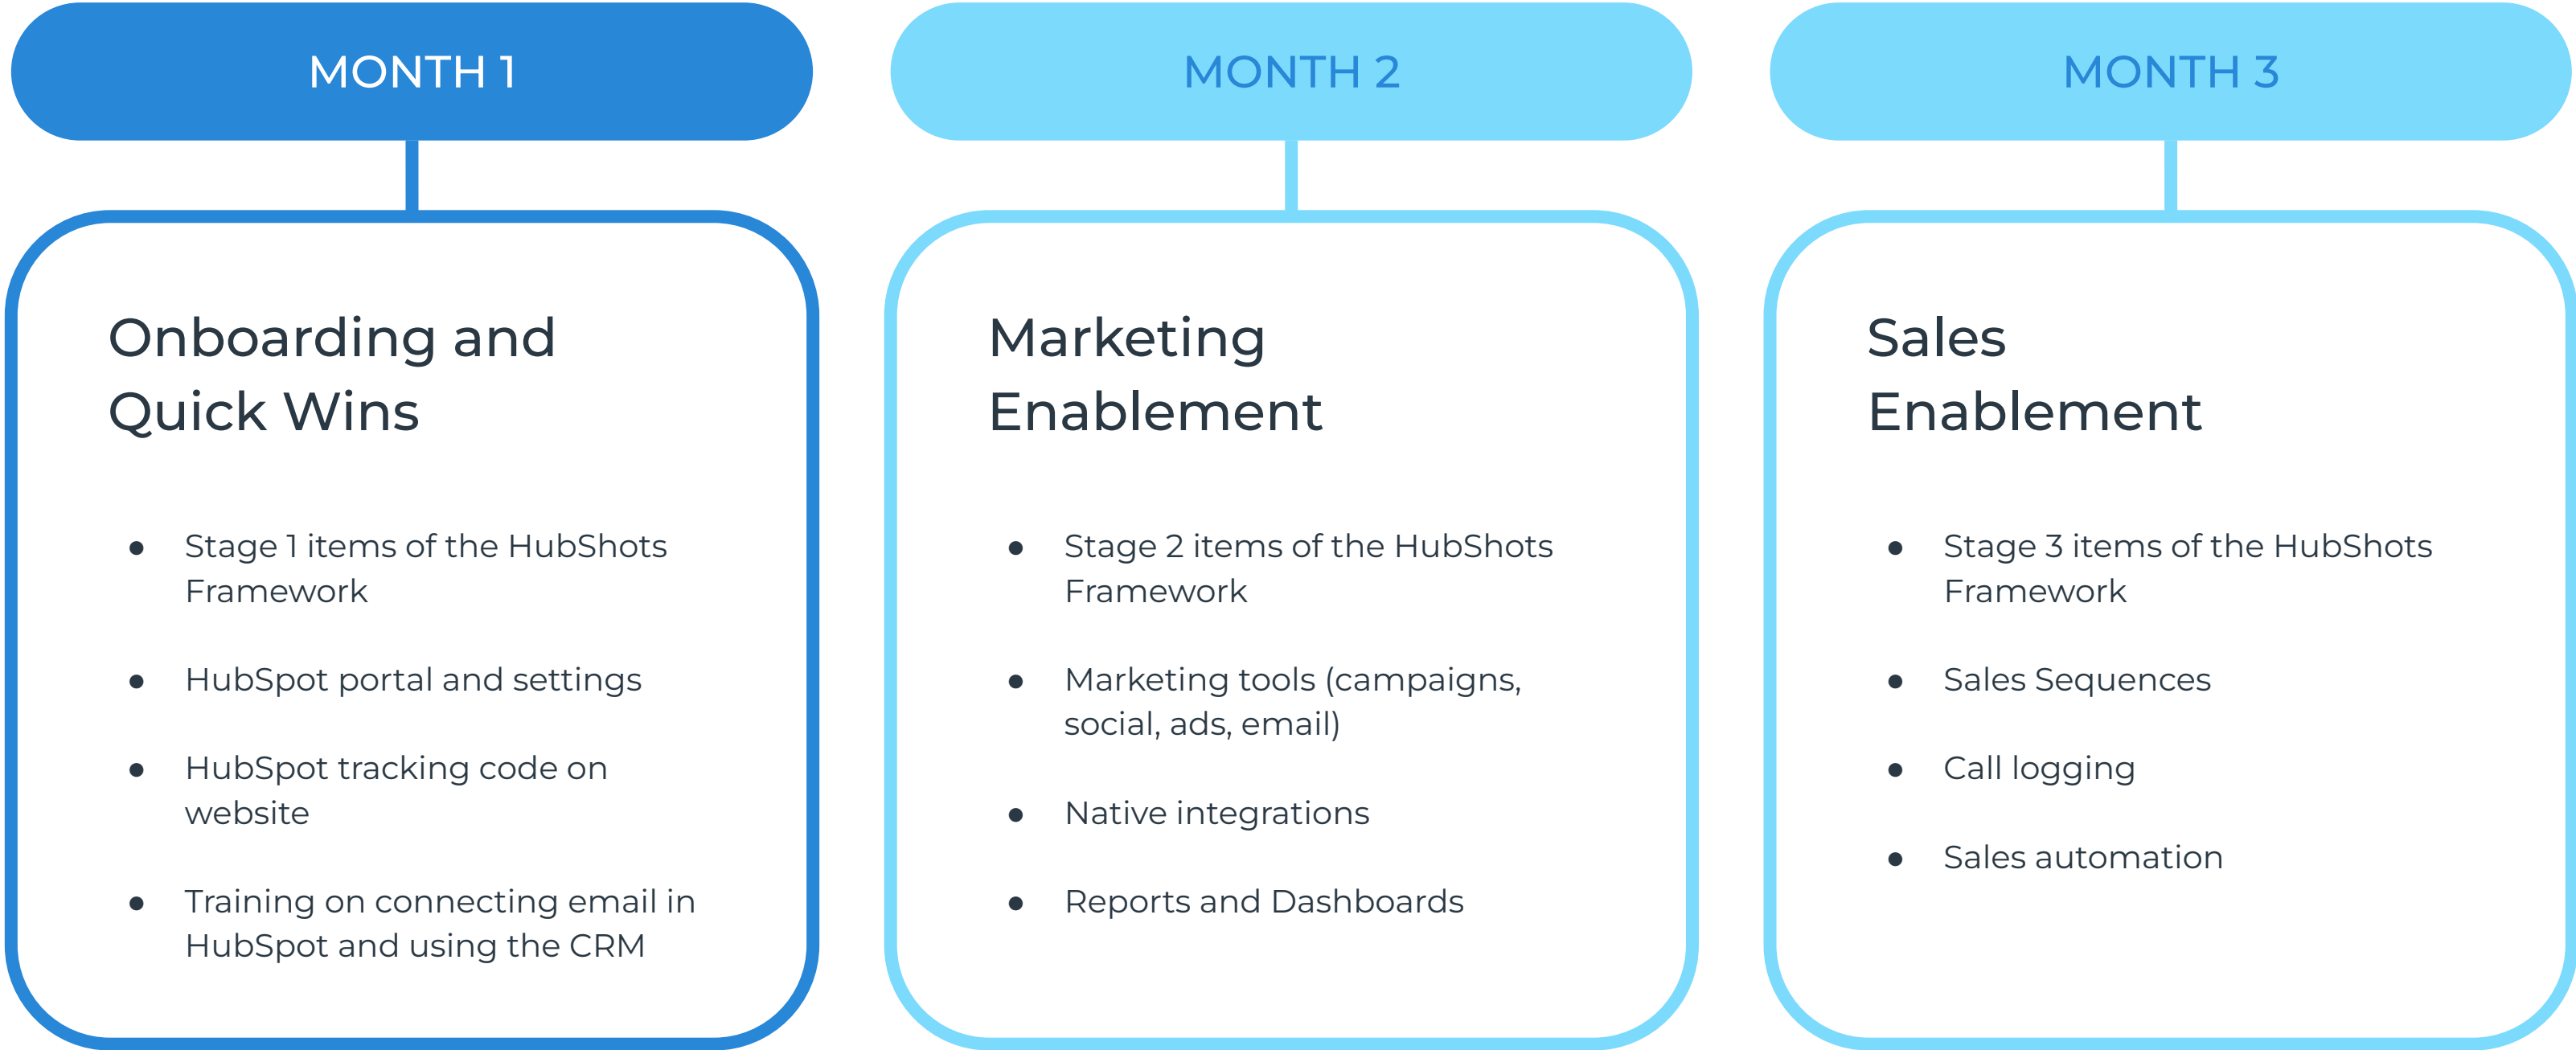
MONTH 1

Onboarding and Quick Wins

- Stage 1 items of the HubShots Framework
- HubSpot portal and settings
- HubSpot tracking code on website
- Training on connecting email in HubSpot and using the CRM

MONTH 2

Marketing Enablement

- Stage 2 items of the HubShots Framework
- Marketing tools (campaigns, social, ads, email)
- Native integrations
- Reports and Dashboards

MONTH 3

Sales Enablement

- Stage 3 items of the HubShots Framework
- Sales Sequences
- Call logging
- Sales automation